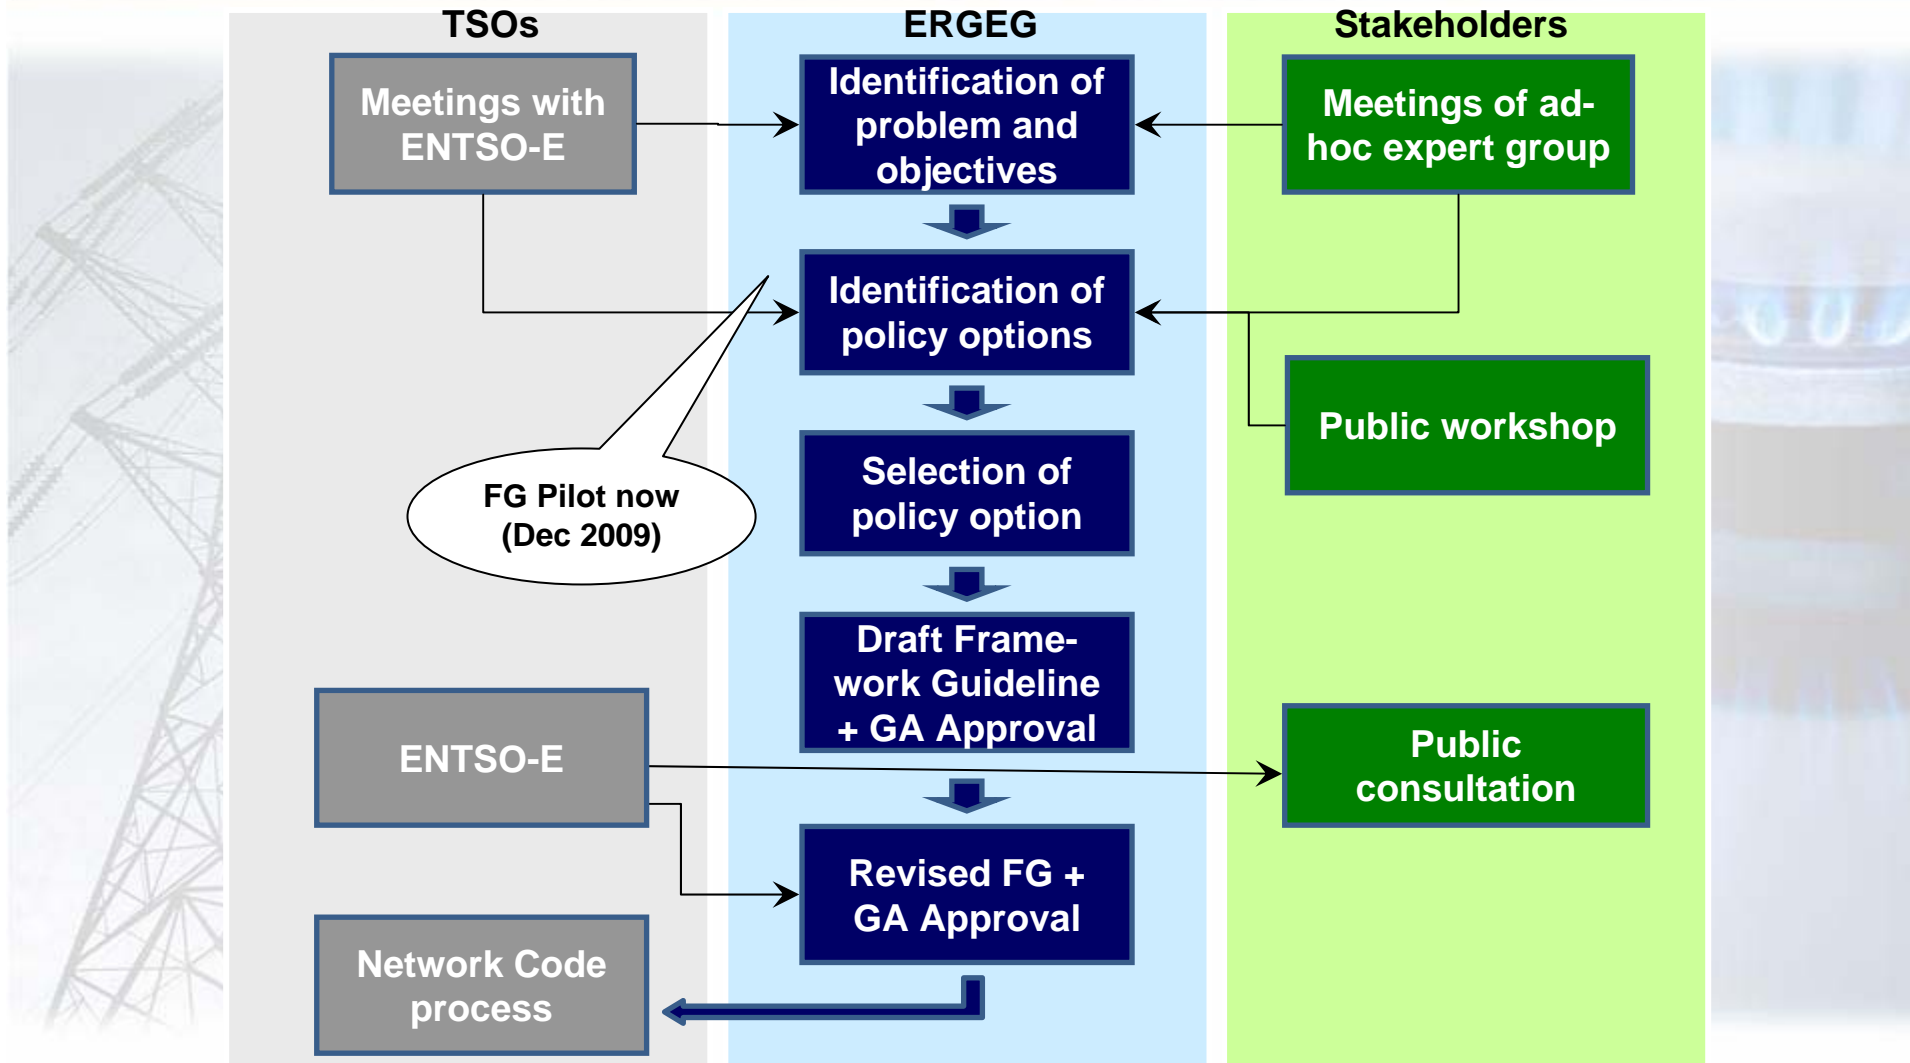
TSOs

ERGEG

Stakeholders

Meetings with ENTSO-E

Identification of problem and objectives

Meetings of ad-hoc expert group

Identification of policy options

Public workshop

FG Pilot now (Dec 2009)

Selection of policy option

Draft Framework Guideline + GA Approval

ENTSO-E

Public consultation

Revised FG + GA Approval

Network Code process